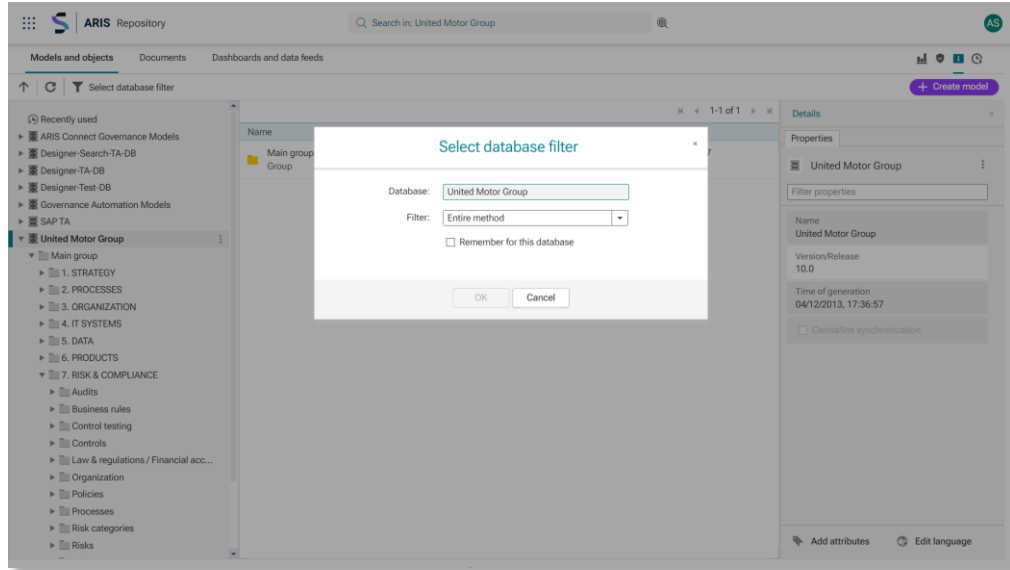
ARIS Repository

Search in: United Motor Group

AS

Models and objects
Documents
Dashboards and data feeds

Select database filter

+ Create model

Recently used
ARIS Connect Governance Models
Designer-Search-TA-DB
Designer-TA-DB
Designer-Test-DB
Governance Automation Models
SAP TA
United Motor Group
Main group
1. STRATEGY
2. PROCESSES
3. ORGANIZATION
4. IT SYSTEMS
5. DATA
6. PRODUCTS
7. RISK & COMPLIANCE
Audits
Business rules
Control testing
Controls
Law & regulations / Financial acc...
Organization
Policies
Processes
Risk categories
Risks

1-1 of 1

Name
Main group
Group

Select database filter
×
Database: United Motor Group
Filter: Entire method
Remember for this database
OK
Cancel

Details
Properties
United Motor Group
Filter properties
Name
United Motor Group
Version/Release
10.0
Time of generation
04/12/2013, 17:36:57
CentraSite synchronization

Add attributes
Edit language